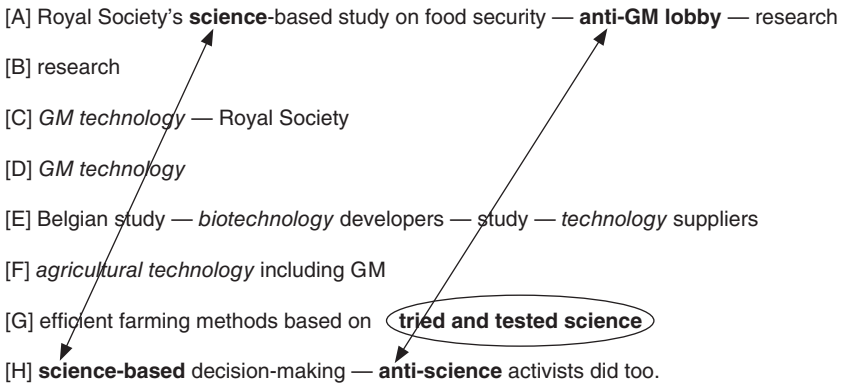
[A] Royal Society's **science**-based study on food security — **anti-GM lobby** — research

[B] research

[C] *GM technology* — Royal Society

[D] *GM technology*

[E] Belgian study — *biotechnology* developers — study — *technology* suppliers

[F] *agricultural technology* including GM

[G] efficient farming methods based on **tried and tested science**

[H] **science-based** decision-making — **anti-science** activists did too.